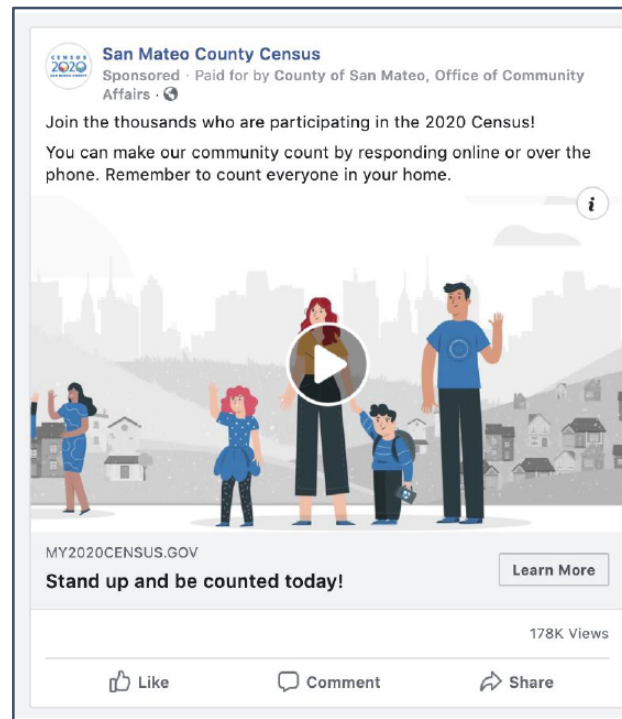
CENSUS 2020 SAN MATEO COUNTY

San Mateo County Census
Sponsored · Paid for by County of San Mateo, Office of Community Affairs ·

Join the thousands who are participating in the 2020 Census!

You can make our community count by responding online or over the phone. Remember to count everyone in your home.

i

MY2020CENSUS.GOV
Stand up and be counted today!

Learn More

178K Views

Like Comment Share